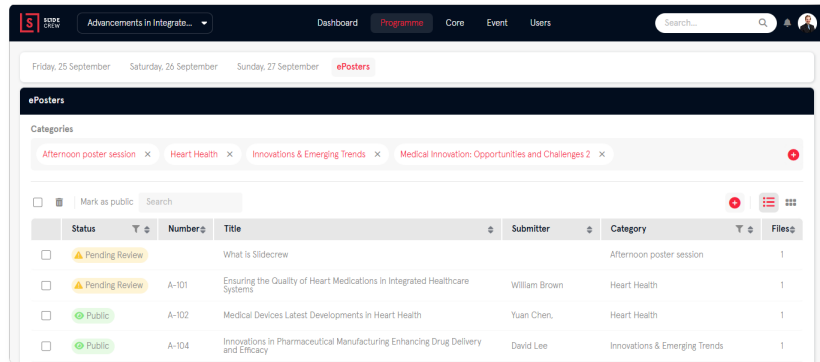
S SLIDE CREW

Advancements in Integrate...

Dashboard Programme Core Event Users

Search...

Friday, 25 September Saturday, 26 September Sunday, 27 September ePosters

ePosters

Categories

Afternoon poster session × Heart Health × Innovations & Emerging Trends × Medical Innovation: Opportunities and Challenges 2 ×

Mark as public Search

| | Status | Number | Title | Submitter | Category | Files |
|---|---|---|---|---|---|---|
| | Pending Review | | What is Slidecrew | | Afternoon poster session | 1 |
| | Pending Review | A-101 | Ensuring the Quality of Heart Medications in Integrated Healthcare Systems | William Brown | Heart Health | 1 |
| | Public | A-102 | Medical Devices Latest Developments in Heart Health | Yuan Chen, | Heart Health | 1 |
| | Public | A-104 | Innovations in Pharmaceutical Manufacturing Enhancing Drug Delivery and Efficacy | David Lee | Innovations & Emerging Trends | 1 |